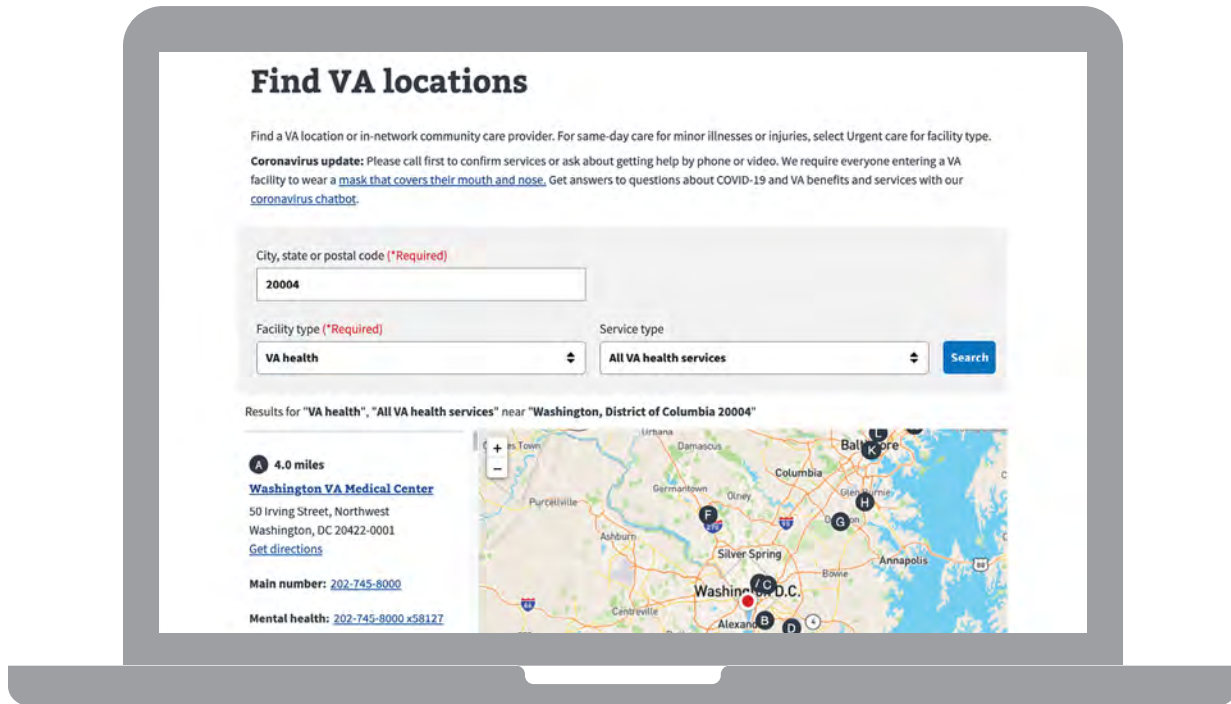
Find VA locations

Find a VA location or in-network community care provider. For same-day care for minor illnesses or injuries, select Urgent care for facility type.

**Coronavirus update:** Please call first to confirm services or ask about getting help by phone or video. We require everyone entering a VA facility to wear a mask that covers their mouth and nose. Get answers to questions about COVID-19 and VA benefits and services with our coronavirus chatbot.

City, state or postal code (*Required)

20004

Facility type (*Required)

VA health

Service type

All VA health services

Search

Results for "VA health", "All VA health services" near "Washington, District of Columbia 20004"

A 4.0 miles

Washington VA Medical Center

50 Irving Street, Northwest
Washington, DC 20422-0001
Get directions

Main number: 202-745-8000

Mental health: 202-745-8000 x58127

+
−

Urbana
Damascus
Baltimore
Columbia
Germantown
Olney
Purcellville
Glen Burnie
Ashburn
Silver Spring
Annapolis
Bowie
Washington D.C.
Centreville
Alexandria
F G H K L C B D